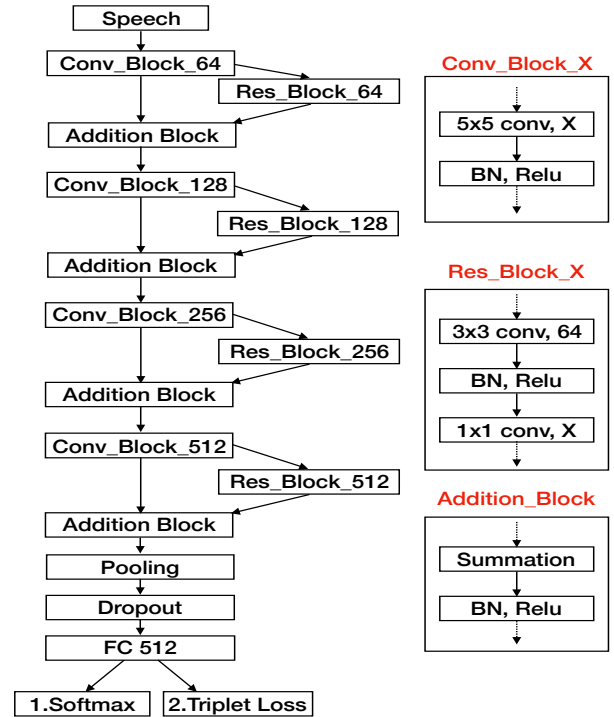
Speech

Conv_Block_64

Res_Block_64

Addition Block

Conv_Block_128

Res_Block_128

Addition Block

Conv_Block_256

Res_Block_256

Addition Block

Conv_Block_512

Res_Block_512

Addition Block

Pooling

Dropout

FC 512

1.Softmax

2.Triplet Loss

Conv_Block_X

5x5 conv, X

BN, Relu

Res_Block_X

3x3 conv, 64

BN, Relu

1x1 conv, X

Addition_Block

Summation

BN, Relu